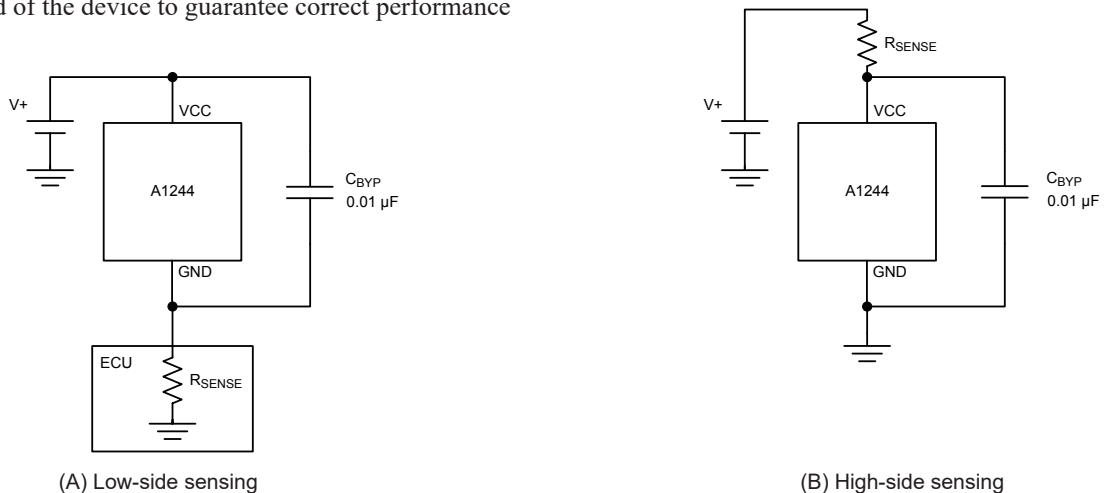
d of the device to guarantee correct performance

V+

VCC

A1244

$C_{BYP}$
0.01 µF

GND

ECU

$R_{SENSE}$

(A) Low-side sensing

$R_{SENSE}$

V+

VCC

A1244

$C_{BYP}$
0.01 µF

GND

(B) High-side sensing